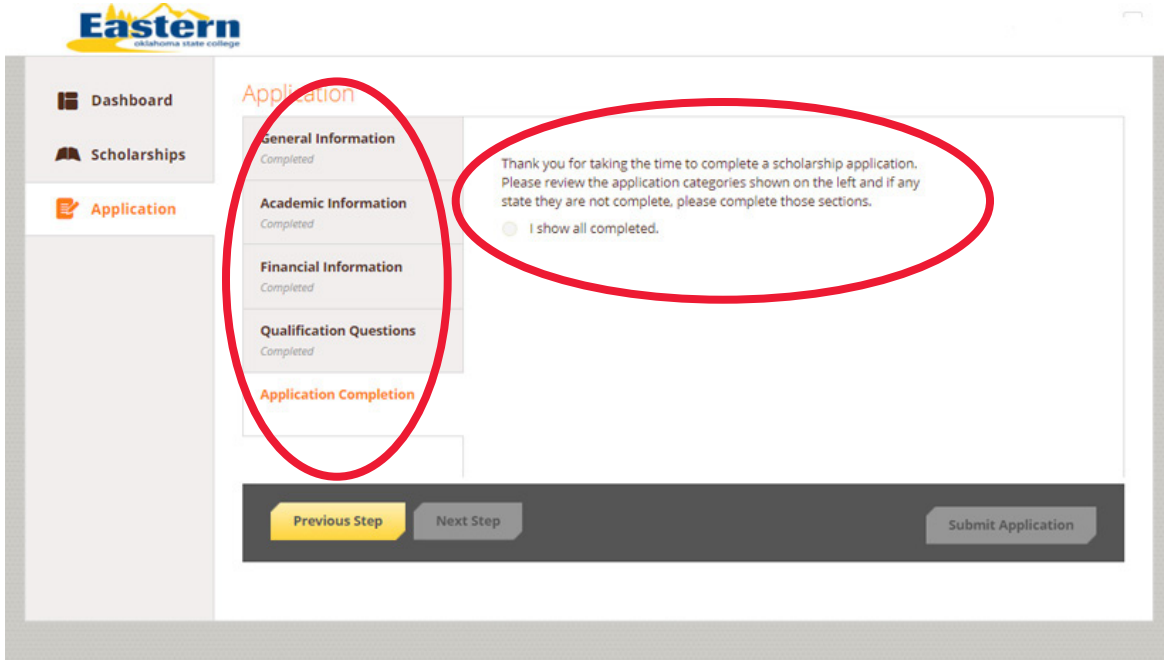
Eastern
oklahoma state college

Dashboard

Scholarships

Application

Application

General Information
Completed

Academic Information
Completed

Financial Information
Completed

Qualification Questions
Completed

Application Completion

Thank you for taking the time to complete a scholarship application. Please review the application categories shown on the left and if any state they are not complete, please complete those sections.

I show all completed.

Previous Step

Next Step

Submit Application